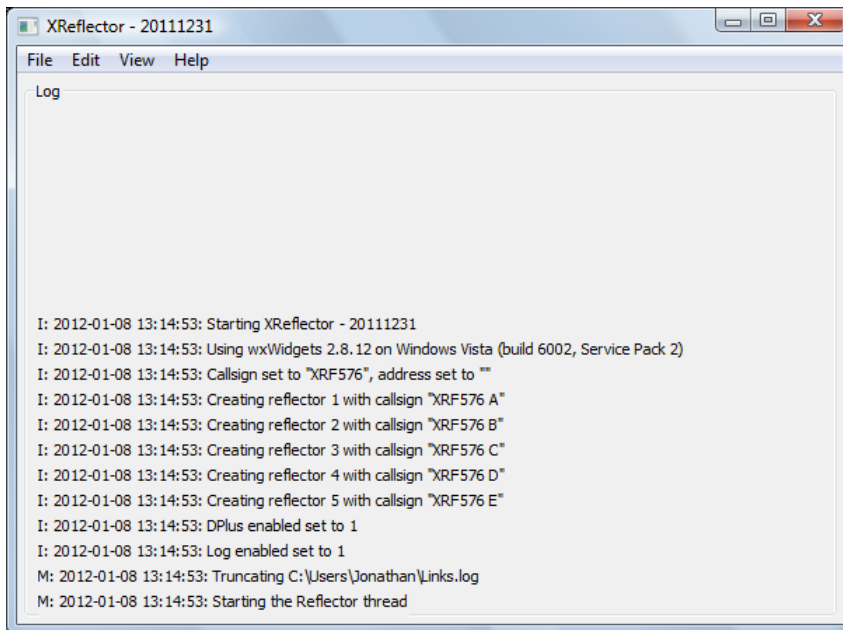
XReflector - 20111231

File Edit View Help

Log

I: 2012-01-08 13:14:53: Starting XReflector - 20111231
I: 2012-01-08 13:14:53: Using wxWidgets 2.8.12 on Windows Vista (build 6002, Service Pack 2)
I: 2012-01-08 13:14:53: Callsign set to "XRF576", address set to ""
I: 2012-01-08 13:14:53: Creating reflector 1 with callsign "XRF576 A"
I: 2012-01-08 13:14:53: Creating reflector 2 with callsign "XRF576 B"
I: 2012-01-08 13:14:53: Creating reflector 3 with callsign "XRF576 C"
I: 2012-01-08 13:14:53: Creating reflector 4 with callsign "XRF576 D"
I: 2012-01-08 13:14:53: Creating reflector 5 with callsign "XRF576 E"
I: 2012-01-08 13:14:53: DPlus enabled set to 1
I: 2012-01-08 13:14:53: Log enabled set to 1
M: 2012-01-08 13:14:53: Truncating C:\Users\Jonathan\Links.log
M: 2012-01-08 13:14:53: Starting the Reflector thread